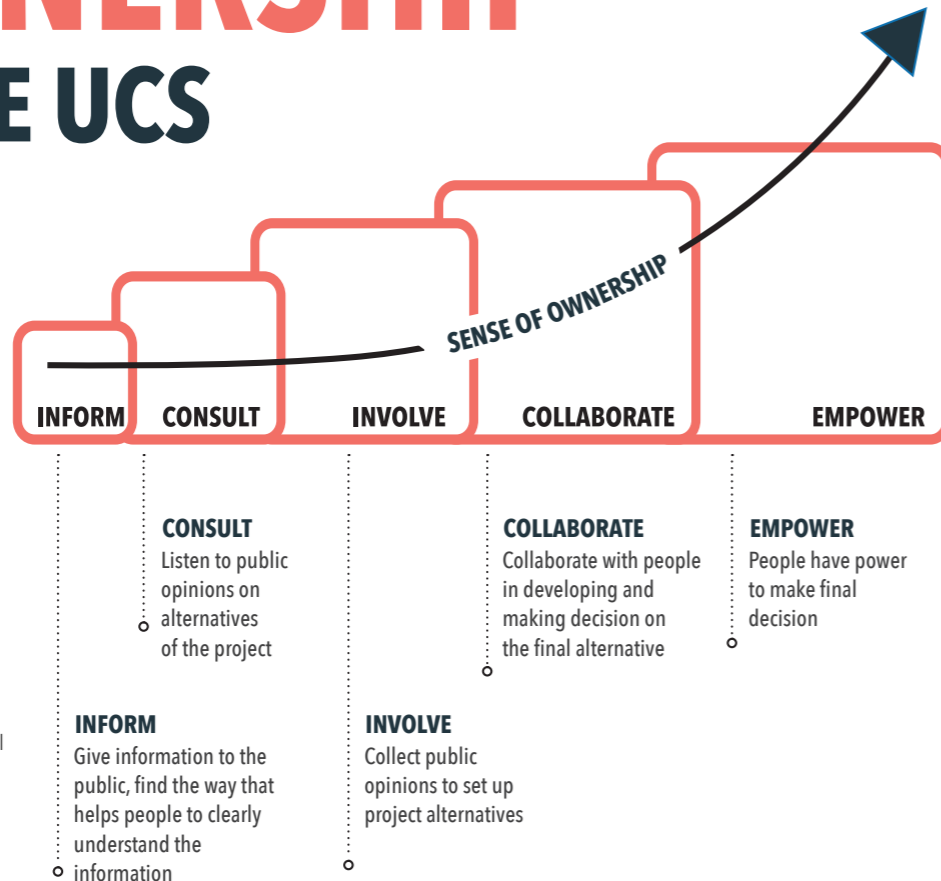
E UCS

SENSE OF OWNERSHIP

INFORM CONSULT INVOLVE COLLABORATE EMPOWER

CONSULT
Listen to public opinions on alternatives of the project

COLLABORATE
Collaborate with people in developing and making decision on the final alternative

EMPOWER
People have power to make final decision

INFORM
Give information to the public, find the way that helps people to clearly understand the information

INVOLVE
Collect public opinions to set up project alternatives